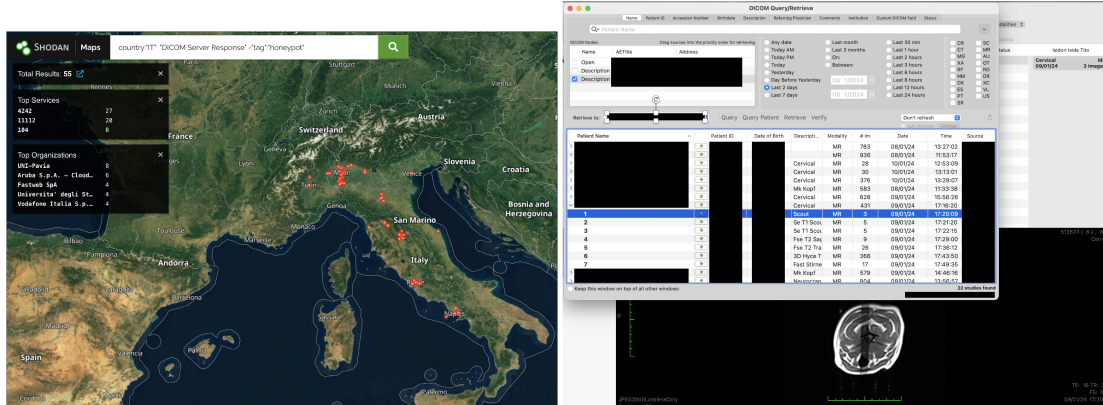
SHODAN Maps country:"IT" "DICOM Server Response" -tag:"honeypot"

Total Results: 55

Top Services
| | |
|---|---|
| 4242 | 27 |
| 11112 | 20 |
| 104 | 8 |

Top Organizations
| | |
|---|---|
| UNI-Pavia | 8 |
| Aruba S.p.A. - Cloud... | 6 |
| Fastweb SpA | 4 |
| Universita' degli St... | 4 |
| Vodafone Italia S.p.... | 4 |

Stuttgart Rennes France Switzerland Geneva Lyon Slovenia Croatia Turin Milan Genoa Bosnia and Herzegovina San Marino Monaco Marseille Bilbao Pamplona Andorra Barcelona Italy Rome Napoli Spain Valencia Sassari

DICOM Query/Retrieve

Name Patient ID Accession Number Birthdate Description Referring Physician Comments Institution Custom DICOM field Status

Patient Name

DICOM Nodes: Drag sources into the priority order for retrieving
Name AETitle Address
Open
Description
Description

Any date Today AM Today PM Today Yesterday Day Before Yesterday Last 2 days Last 7 days
Last month Last 3 months On: Between:
Last 30 min Last 1 hour Last 2 hours Last 3 hours Last 6 hours Last 8 hours Last 12 hours Last 24 hours
CR CT DX ES MG MR NM OT PT RF RG SC SR US XA XC VL AU

Retrieve to: Query Query Patient Retrieve Verify Don't refresh

| Patient Name | Patient ID | Date of Birth | Description | Modality | # im | Date | Time | Source |
|---|---|---|---|---|---|---|---|---|
| | | | | MR | 783 | 08/01/24 | 13:27:02 | |
| | | | | MR | 936 | 08/01/24 | 11:53:17 | |
| | | | Cervical | MR | 28 | 10/01/24 | 12:53:09 | |
| | | | Cervical | MR | 30 | 10/01/24 | 13:13:01 | |
| | | | Cervical | MR | 376 | 10/01/24 | 13:29:07 | |
| | | | Mk Kopf | MR | 583 | 08/01/24 | 11:33:38 | |
| | | | Cervical | MR | 628 | 09/01/24 | 15:56:26 | |
| | | | Cervical | MR | 431 | 09/01/24 | 17:16:20 | |
| 1 | | | Scout | MR | 3 | 09/01/24 | 17:20:09 | |
| 2 | | | Se T1 Scou | MR | 5 | 09/01/24 | 17:21:20 | |
| 3 | | | Se T1 Scou | MR | 5 | 09/01/24 | 17:22:15 | |
| 4 | | | Fse T2 Sag | MR | 9 | 09/01/24 | 17:29:00 | |
| 5 | | | Fse T2 Tra | MR | 26 | 09/01/24 | 17:36:12 | |
| 6 | | | 3D Hyce T | MR | 366 | 09/01/24 | 17:43:50 | |
| 7 | | | Fast Stime | MR | 17 | 09/01/24 | 17:49:35 | |
| | | | Mk Kopf | MR | 579 | 09/01/24 | 14:46:16 | |
| | | | Neurocran | MR | 804 | 08/01/24 | 11:56:22 | |

Keep this window on top of all other windows
22 studies found

dalities
Status
Isidori Iside Tito
Cervical 09/01/24
3 images
Cervi
JPEG2000LosslessOnly
TE: 16 TR: